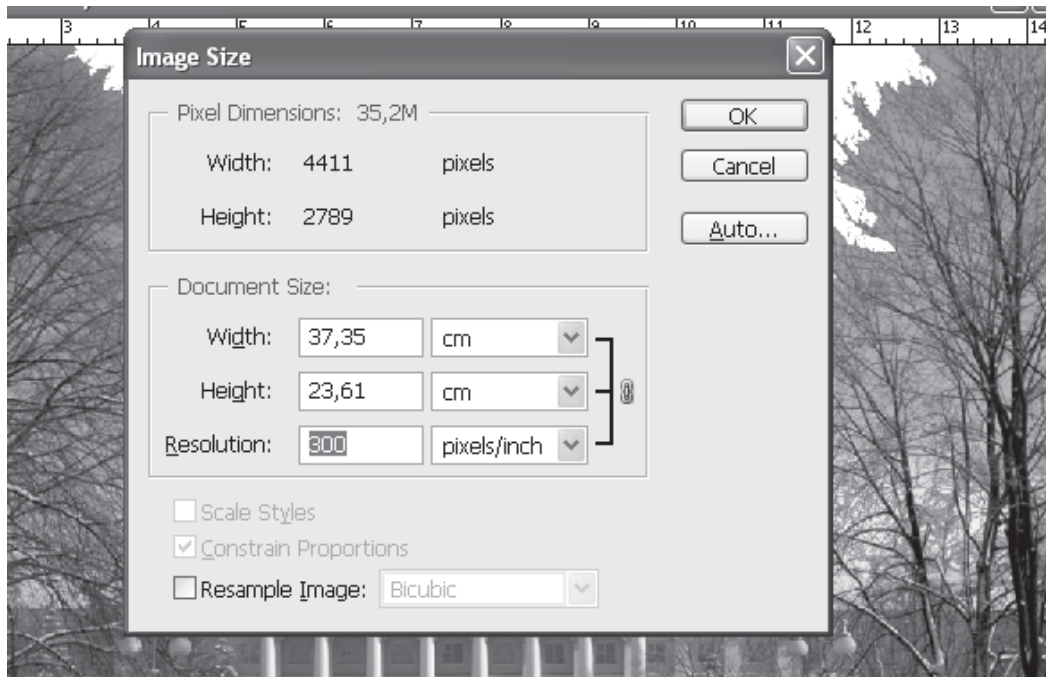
3 4 5 6 7 8 9 10 11 12 13 14

Image Size

Pixel Dimensions: 35,2M

Width: 4411 pixels

Height: 2789 pixels

OK

Cancel

Auto...

Document Size:

Width: 37,35 cm

Height: 23,61 cm

Resolution: 300 pixels/inch

Scale Styles

Constrain Proportions

Resample Image: Bicubic